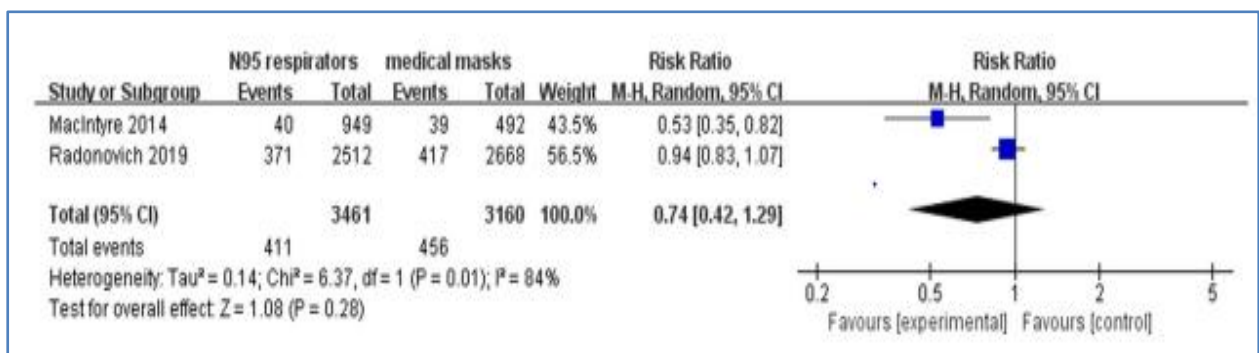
| | N95 respirators | | medical masks | | | Risk Ratio | Risk Ratio |
|---|---|---|---|---|---|---|---|
| Study or Subgroup | Events | Total | Events | Total | Weight | M-H, Random, 95% CI | M-H, Random, 95% CI |
| MacIntyre 2014 | 40 | 949 | 39 | 492 | 43.5% | 0.53 [0.35, 0.82] | |
| Radonovich 2019 | 371 | 2512 | 417 | 2668 | 56.5% | 0.94 [0.83, 1.07] | |
| Total (95% CI) | | 3461 | | 3160 | 100.0% | 0.74 [0.42, 1.29] | |
| Total events | 411 | | 456 | | | | |

Heterogeneity: Tau² = 0.14; Chi² = 6.37, df = 1 (P = 0.01); I² = 84%
Test for overall effect: Z = 1.08 (P = 0.28)

0.2 0.5 1 2 5
Favours [experimental] Favours [control]